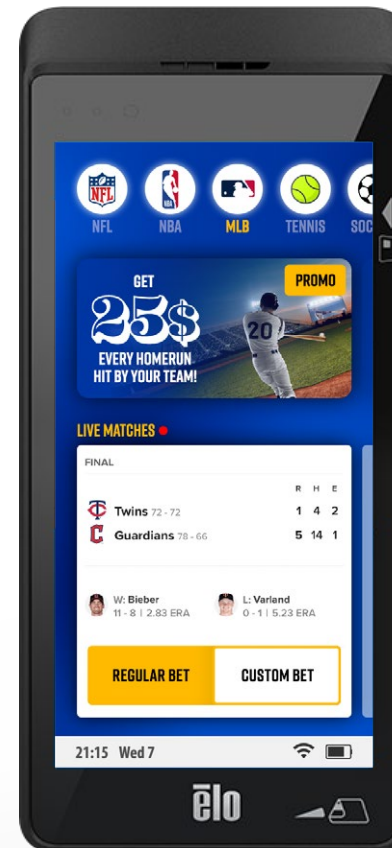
NFL NBA MLB TENNIS SOC

GET 25$ EVERY HOMERUN HIT BY YOUR TEAM!

PROMO

20

LIVE MATCHES

FINAL

| | R | H | E |
|---|---|---|---|
| Twins 72 - 72 | 1 | 4 | 2 |
| Guardians 78 - 66 | 5 | 14 | 1 |

W: Bieber 11 - 8 | 2.83 ERA

L: Varland 0 - 1 | 5.23 ERA

REGULAR BET

CUSTOM BET

21:15 Wed 7

ēlo